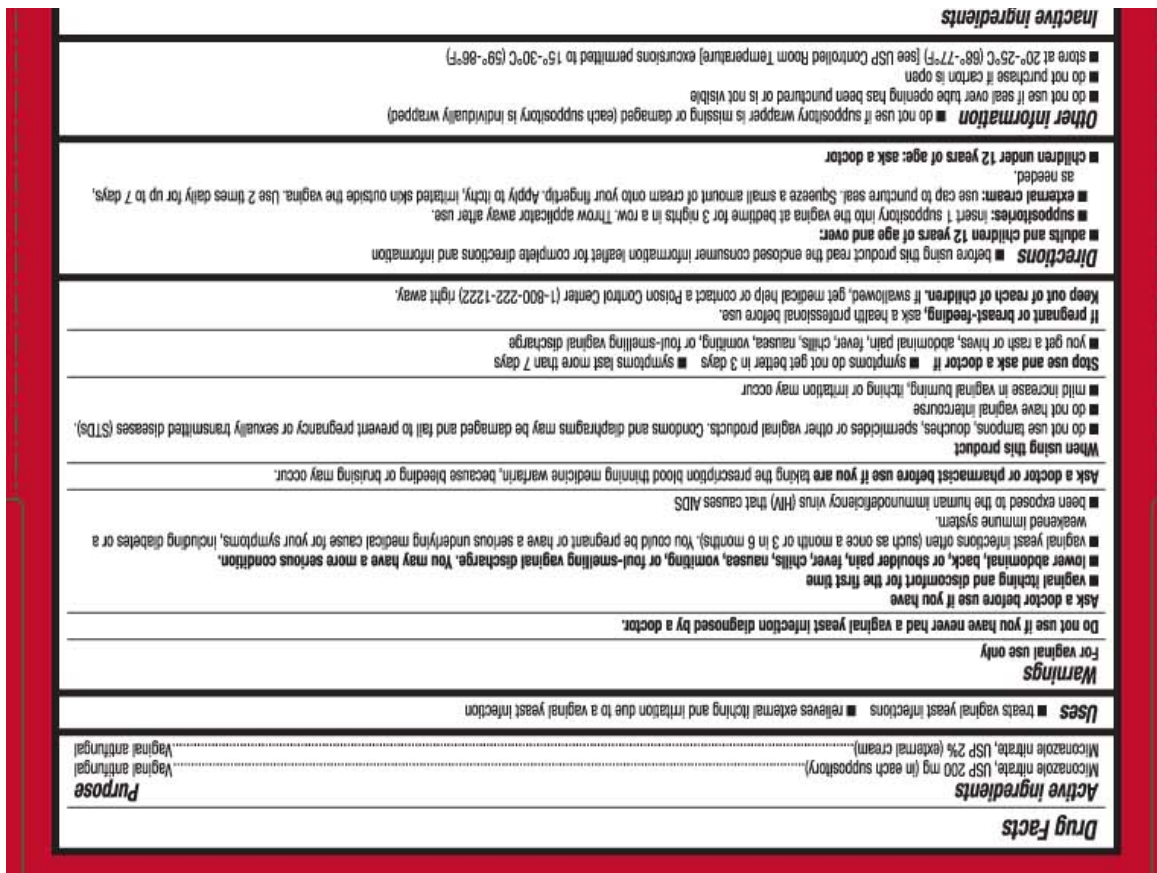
Drug Facts

Active ingredients | Purpose
Miconazole nitrate, USP 200 mg (in each suppository)....................Vaginal antifungal
Miconazole nitrate, USP 2% (external cream)....................Vaginal antifungal

Uses ■ treats vaginal yeast infections ■ relieves external itching and irritation due to a vaginal yeast infection

Warnings
For vaginal use only

Do not use if you have never had a vaginal yeast infection diagnosed by a doctor.

Ask a doctor before use if you have
■ vaginal itching and discomfort for the first time
■ lower abdominal, back, or shoulder pain, fever, chills, nausea, vomiting, or foul-smelling vaginal discharge. You may have a more serious condition.
■ vaginal yeast infections often (such as once a month or 3 in 6 months). You could be pregnant or have a serious underlying medical cause for your symptoms, including diabetes or a weakened immune system.
■ been exposed to the human immunodeficiency virus (HIV) that causes AIDS

Ask a doctor or pharmacist before use if you are taking the prescription blood thinning medicine warfarin, because bleeding or bruising may occur.

When using this product
■ do not use tampons, douches, spermicides or other vaginal products. Condoms and diaphragms may be damaged and fail to prevent pregnancy or sexually transmitted diseases (STDs).
■ do not have vaginal intercourse
■ mild increase in vaginal burning, itching or irritation may occur

Stop use and ask a doctor if ■ symptoms do not get better in 3 days ■ symptoms last more than 7 days
■ you get a rash or hives, abdominal pain, fever, chills, nausea, vomiting, or foul-smelling vaginal discharge

If pregnant or breast-feeding, ask a health professional before use.
Keep out of reach of children. If swallowed, get medical help or contact a Poison Control Center (1-800-222-1222) right away.

Directions ■ before using this product read the enclosed consumer information leaflet for complete directions and information
■ adults and children 12 years of age and over:
■ suppositories: insert 1 suppository into the vagina at bedtime for 3 nights in a row. Throw applicator away after use.
■ external cream: use cap to puncture seal. Squeeze a small amount of cream onto your fingertip. Apply to itchy, irritated skin outside the vagina. Use 2 times daily for up to 7 days, as needed.
■ children under 12 years of age: ask a doctor

Other information ■ do not use if suppository wrapper is missing or damaged (each suppository is individually wrapped)
■ do not use if seal over tube opening has been punctured or is not visible
■ do not purchase if carton is open
■ store at 20°-25°C (68°-77°F) [see USP Controlled Room Temperature] excursions permitted to 15°-30°C (59°-86°F)

Inactive ingredients